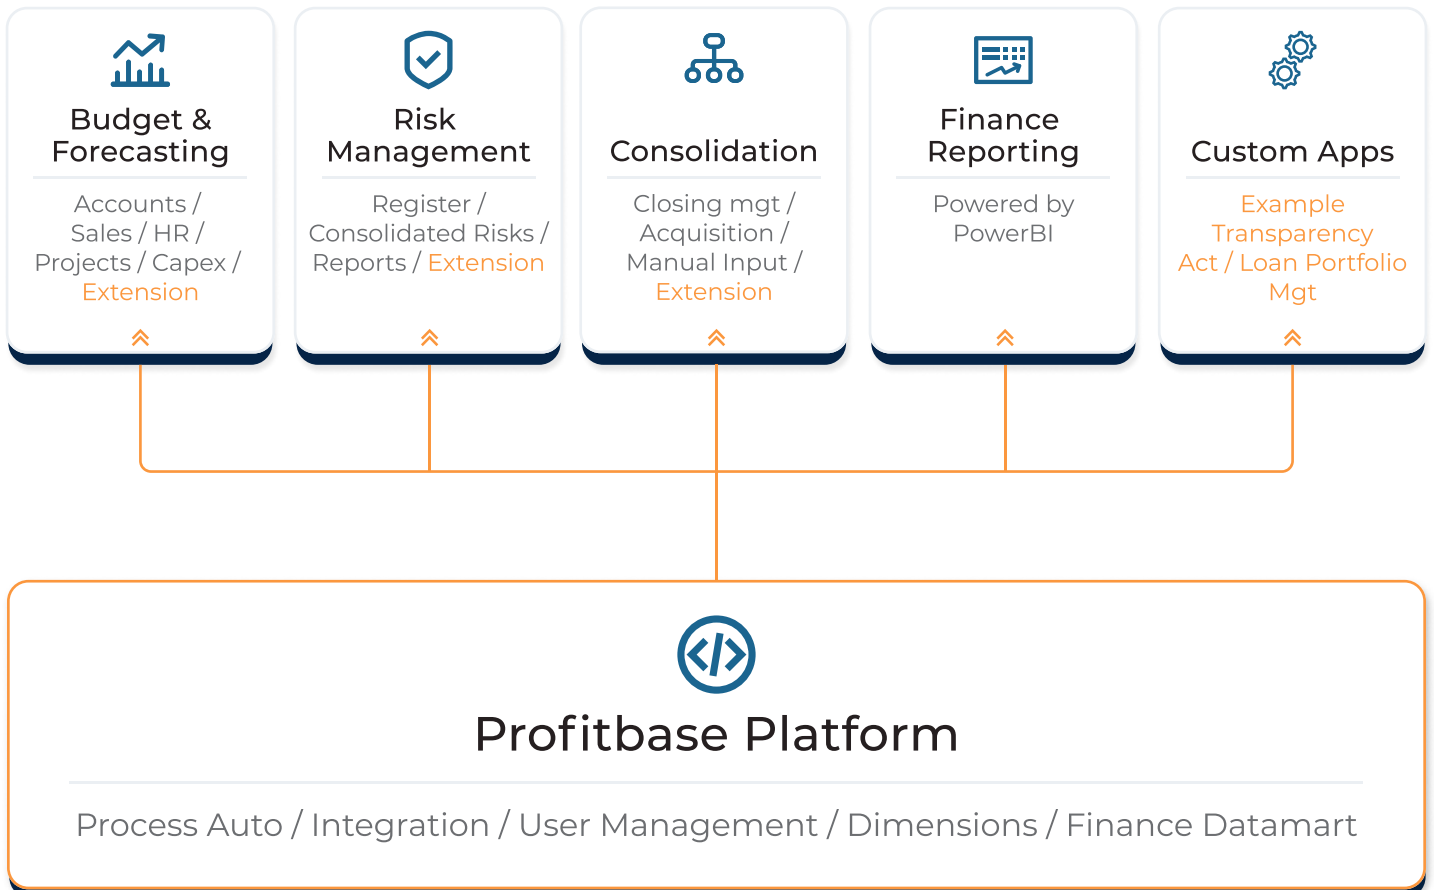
Budget & Forecasting

Accounts / Sales / HR / Projects / Capex / Extension

Risk Management

Register / Consolidated Risks / Reports / Extension

Consolidation

Closing mgt / Acquisition / Manual Input / Extension

Finance Reporting

Powered by PowerBI

Custom Apps

Example Transparency Act / Loan Portfolio Mgt

Profitbase Platform

Process Auto / Integration / User Management / Dimensions / Finance Datamart